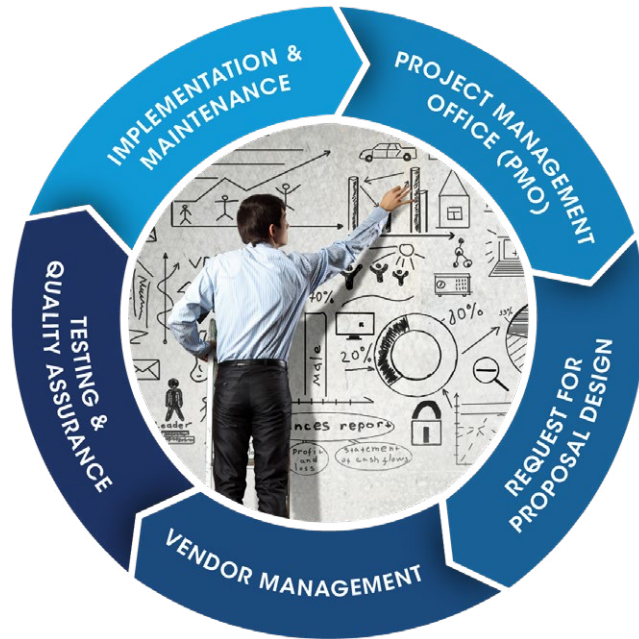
PROJECT MANAGEMENT OFFICE (PMO)

REQUEST FOR PROPOSAL DESIGN

VENDOR MANAGEMENT

TESTING & QUALITY ASSURANCE

IMPLEMENTATION & MAINTENANCE

40%

20%

20%

33%

male

leader

nces report

Profit and loss

statement of cash flows